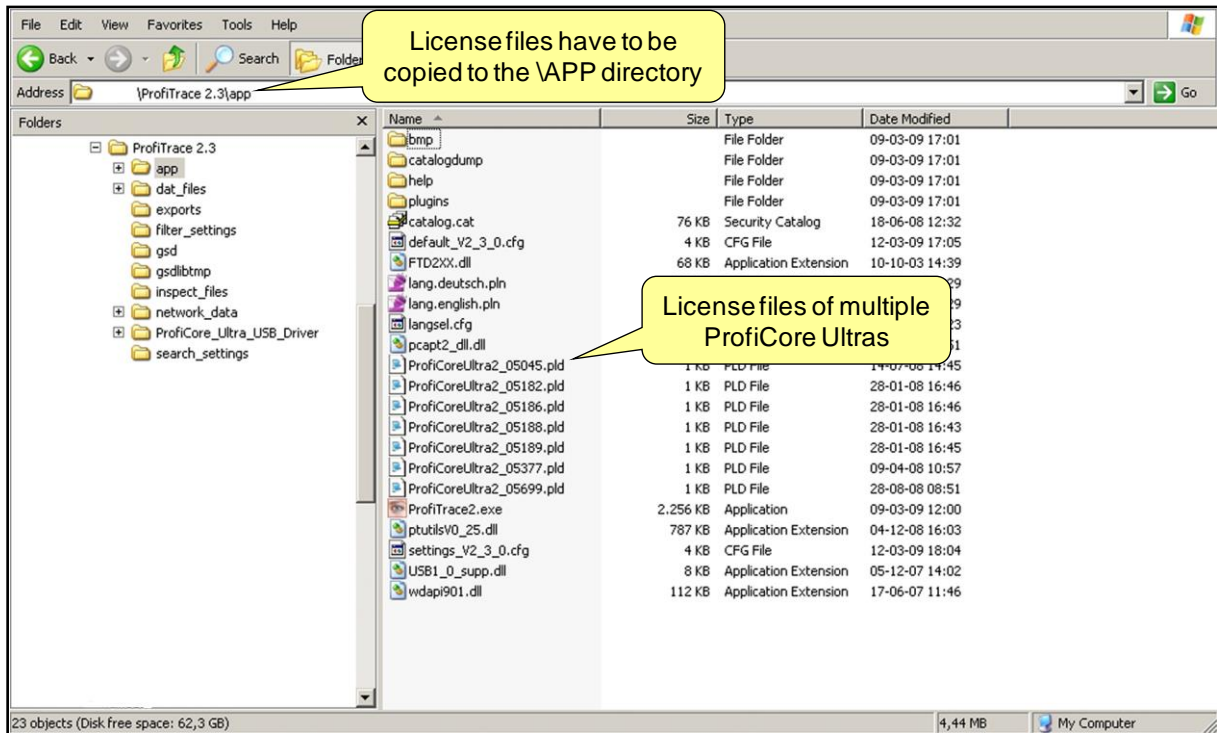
File Edit View Favorites Tools Help

Back Search Folde

License files have to be copied to the \APP directory

Address \ProfiTrace 2.3\app Go

Folders ×

ProfiTrace 2.3
app
dat_files
exports
filter_settings
gsd
gsdlibtmp
inspect_files
network_data
ProfiCore_Ultra_USB_Driver
search_settings

| Name | Size | Type | Date Modified |
|---|---|---|---|
| bmp | | File Folder | 09-03-09 17:01 |
| catalogdump | | File Folder | 09-03-09 17:01 |
| help | | File Folder | 09-03-09 17:01 |
| plugins | | File Folder | 09-03-09 17:01 |
| catalog.cat | 76 KB | Security Catalog | 18-06-08 12:32 |
| default_V2_3_0.cfg | 4 KB | CFG File | 12-03-09 17:05 |
| FTD2XX.dll | 68 KB | Application Extension | 10-10-03 14:39 |
| lang.deutsch.pln | | | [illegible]29 |
| lang.english.pln | | | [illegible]29 |
| langsel.cfg | | | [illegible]23 |
| pcapt2_dll.dll | | | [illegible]51 |
| ProfiCoreUltra2_05045.pld | 1 KB | PLD File | 14-07-08 14:45 |
| ProfiCoreUltra2_05182.pld | 1 KB | PLD File | 28-01-08 16:46 |
| ProfiCoreUltra2_05186.pld | 1 KB | PLD File | 28-01-08 16:46 |
| ProfiCoreUltra2_05188.pld | 1 KB | PLD File | 28-01-08 16:43 |
| ProfiCoreUltra2_05189.pld | 1 KB | PLD File | 28-01-08 16:45 |
| ProfiCoreUltra2_05377.pld | 1 KB | PLD File | 09-04-08 10:57 |
| ProfiCoreUltra2_05699.pld | 1 KB | PLD File | 28-08-08 08:51 |
| ProfiTrace2.exe | 2.256 KB | Application | 09-03-09 12:00 |
| ptutilsV0_25.dll | 787 KB | Application Extension | 04-12-08 16:03 |
| settings_V2_3_0.cfg | 4 KB | CFG File | 12-03-09 18:04 |
| USB1_0_supp.dll | 8 KB | Application Extension | 05-12-07 14:02 |
| wdapi901.dll | 112 KB | Application Extension | 17-06-07 11:46 |

License files of multiple ProfiCore Ultras

23 objects (Disk free space: 62,3 GB) 4,44 MB My Computer